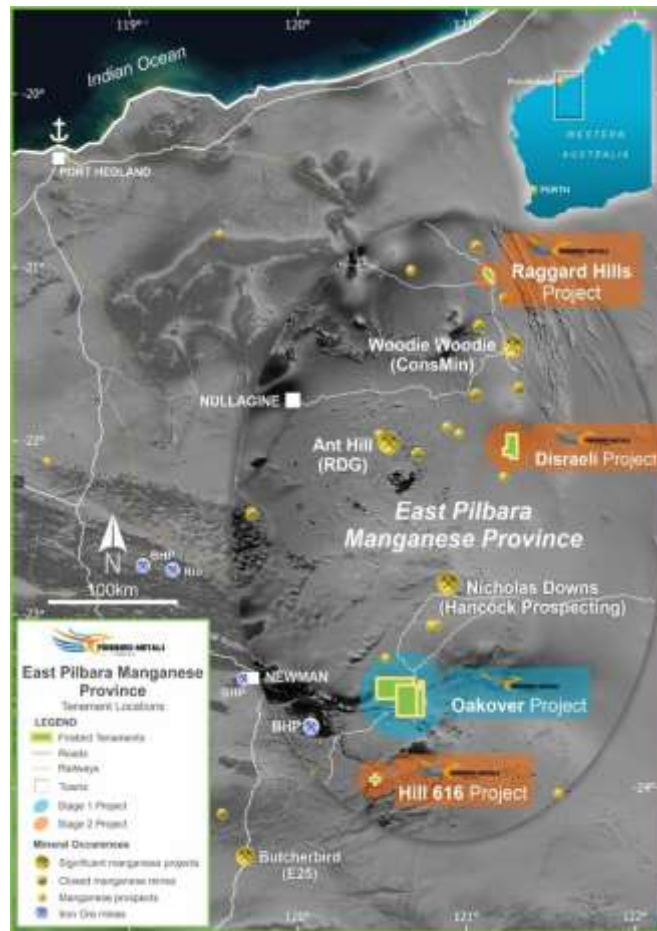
119°
120°
121°
Indian Ocean
-20°
PORT HEDLAND
WESTERN AUSTRALIA
PERTH
-21°
Raggard Hills Project
Woodie Woodie (ConsMin)
NULLAGINE
-22°
Ant Hill (RDG)
Disraeli Project
East Pilbara Manganese Province
N
BHP
Rio
100km
Nicholas Downs (Hancock Prospecting)
FIREBIRD METALS
East Pilbara Manganese Province
Tenement Locations
LEGEND
Firebird Tenements
Roads
Railways
Towns
Stage 1 Project
Stage 2 Project
Mineral Occurrences
Significant manganese projects
Closed manganese mines
Manganese prospects
Iron Ore mines
NEWMAN
BHP
BHP
Oakover Project
Hill 616 Project
-24°
Butcherbird (E25)
120°
121°
122°